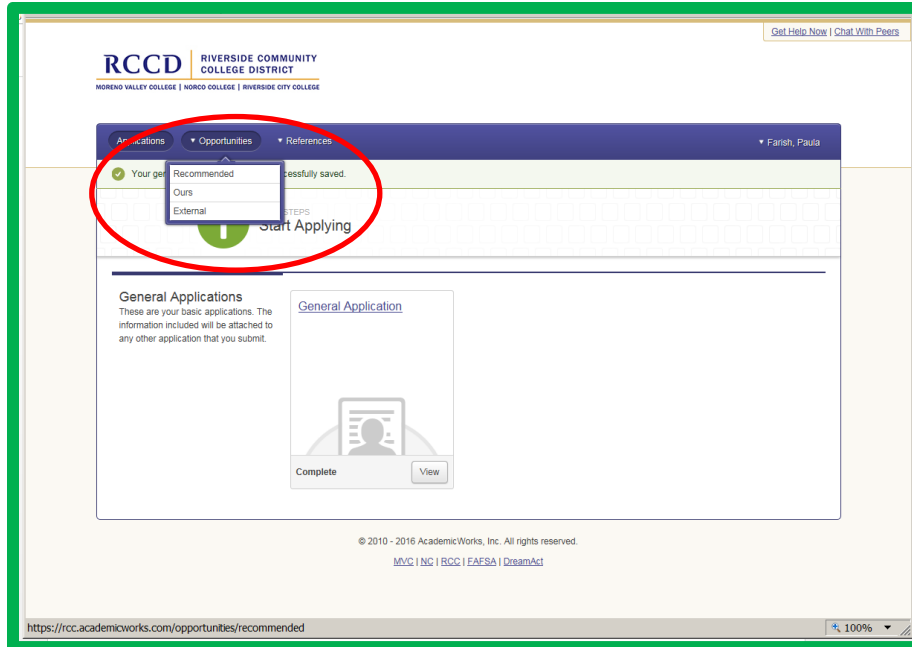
Get Help Now | Chat With Peers

RCCD RIVERSIDE COMMUNITY COLLEGE DISTRICT
MORENO VALLEY COLLEGE | NORCO COLLEGE | RIVERSIDE CITY COLLEGE

Applications ▾ Opportunities ▾ References ▾ Farish, Paula

Recommended
Ours
External

Your gen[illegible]ccessfully saved.

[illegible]STEPS
Start Applying

General Applications
These are your basic applications. The information included will be attached to any other application that you submit.

General Application

Complete View

© 2010 - 2016 AcademicWorks, Inc. All rights reserved.

MVC | NC | RCC | FAFSA | DreamAct

https://rcc.academicworks.com/opportunities/recommended

100%